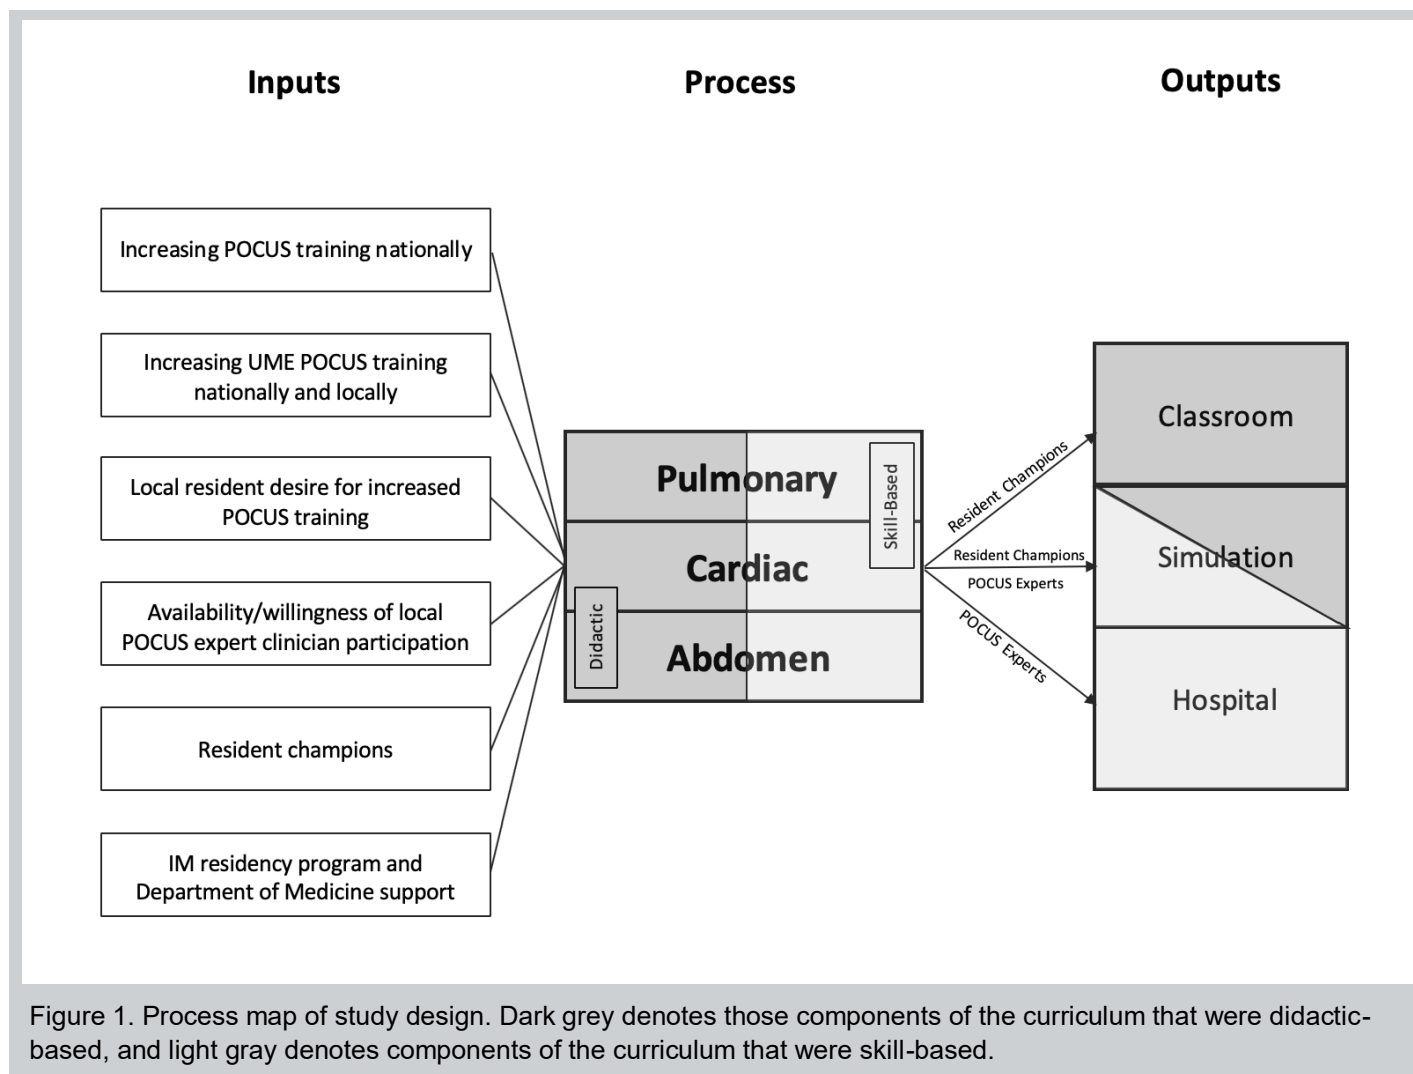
Inputs

Process

Outputs

Increasing POCUS training nationally

Increasing UME POCUS training nationally and locally

Local resident desire for increased POCUS training

Availability/willingness of local POCUS expert clinician participation

Resident champions

IM residency program and Department of Medicine support

Pulmonary

Cardiac

Abdomen

Skill-Based

Didactic

Resident Champions

Resident Champions

POCUS Experts

POCUS Experts

Classroom

Simulation

Hospital

Figure 1. Process map of study design. Dark grey denotes those components of the curriculum that were didactic-based, and light gray denotes components of the curriculum that were skill-based.